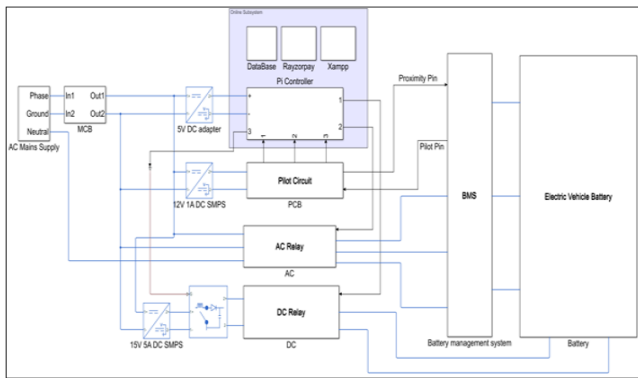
Online Subsystem
DataBase
Rayzorpay
Xampp
Pi Controller
Phase
Ground
Neutral
AC Mains Supply
In1
In2
Out1
Out2
MCB
5V DC adapter
1
2
3
Proximity Pin
Pilot Pin
Pilot Circuit
PCB
12V 1A DC SMPS
AC Relay
AC
DC Relay
DC
15V 5A DC SMPS
BMS
Battery management system
Electric Vehicle Battery
Battery